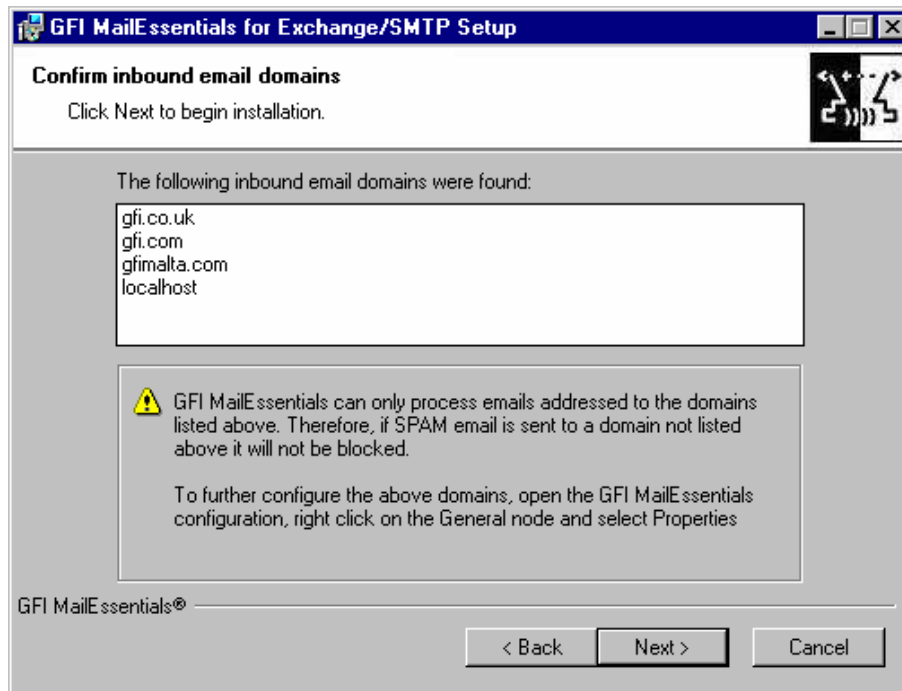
GFI MailEssentials for Exchange/SMTP Setup

Confirm inbound email domains

Click Next to begin installation.

The following inbound email domains were found:

gfi.co.uk
gfi.com
gfimalta.com
localhost

GFI MailEssentials can only process emails addressed to the domains listed above. Therefore, if SPAM email is sent to a domain not listed above it will not be blocked.

To further configure the above domains, open the GFI MailEssentials configuration, right click on the General node and select Properties

GFI MailEssentials®

< Back
Next >
Cancel